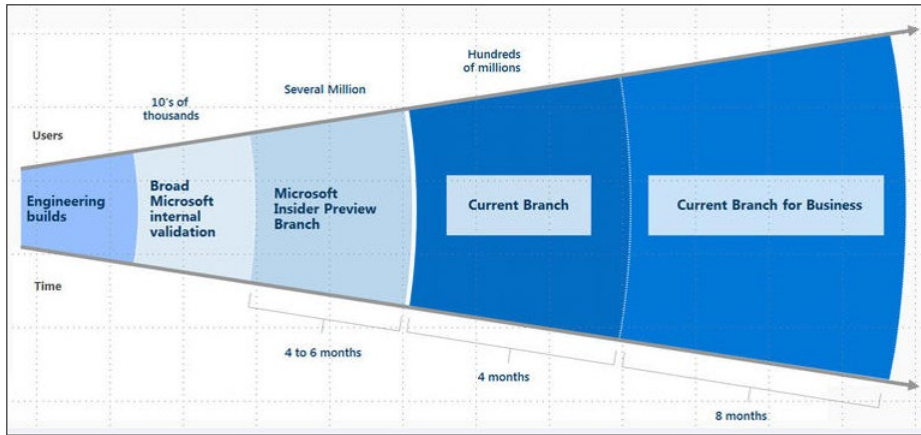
Users

10's of thousands

Several Million

Hundreds of millions

Engineering builds

Broad Microsoft internal validation

Microsoft Insider Preview Branch

Current Branch

Current Branch for Business

Time

4 to 6 months

4 months

8 months